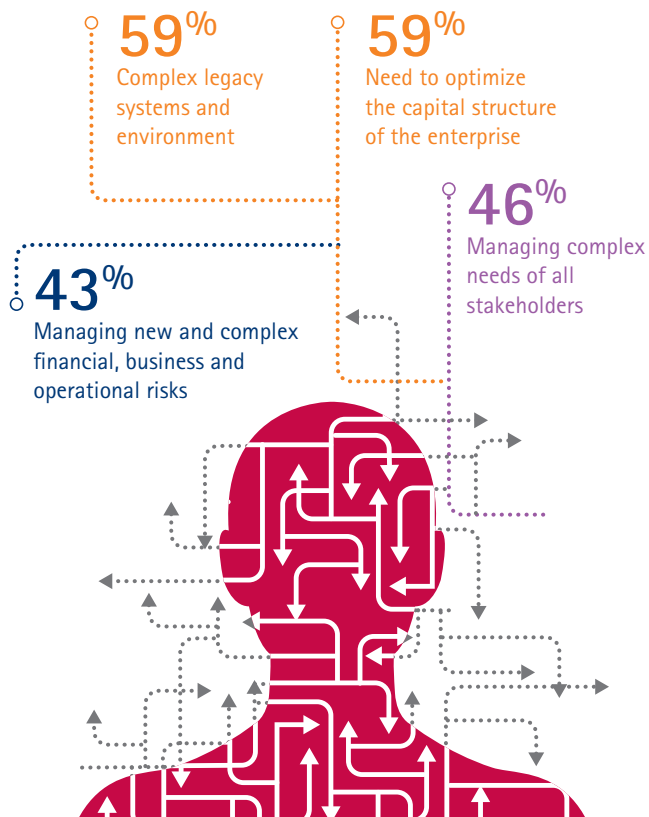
59%
Complex legacy systems and environment

59%
Need to optimize the capital structure of the enterprise

46%
Managing complex needs of all stakeholders

43%
Managing new and complex financial, business and operational risks